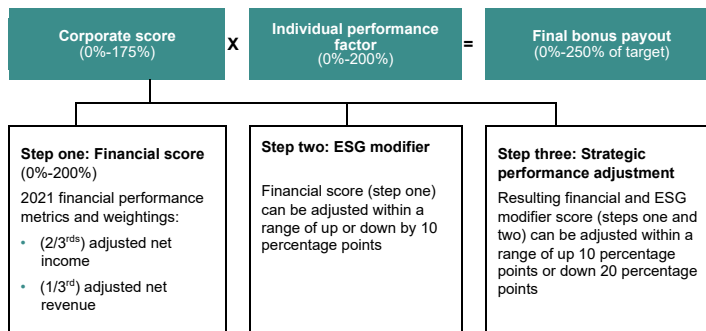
Corporate score
(0%-175%)

x

Individual performance factor
(0%-200%)

=

Final bonus payout
(0%-250% of target)

Step one: Financial score
(0%-200%)

2021 financial performance metrics and weightings:

• (2/3$^{rds}$) adjusted net income

• (1/3$^{rd}$) adjusted net revenue

Step two: ESG modifier

Financial score (step one) can be adjusted within a range of up or down by 10 percentage points

Step three: Strategic performance adjustment

Resulting financial and ESG modifier score (steps one and two) can be adjusted within a range of up 10 percentage points or down 20 percentage points